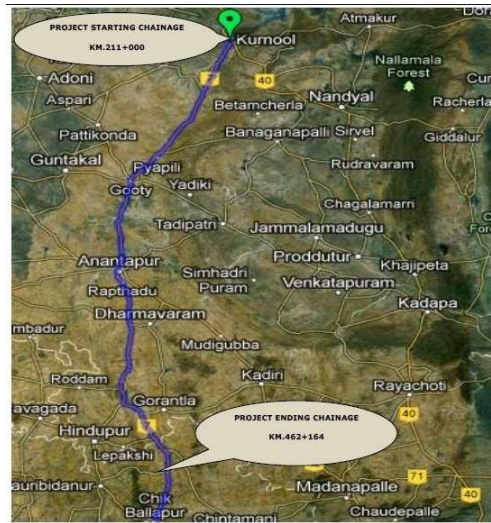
PROJECT STARTING CHAINAGE
KM.211+000

Atmakur
Dor
Kurnool
Nallamala Forest
Cur
Adoni
40
Aspari
Nandyal
Betamcherla
Racherla
Pattikonda
Banaganapalli
Sirvel
Giddalur
Guntakal
Pyapili
Rudravaram
Gooty
Yadiki
Chagalamarri
Tadipatri
Jammalamadugu
Proddutur
Khajipeta
Anantapur
Simhadri Puram
Venkatapuram
Rapthadu
Kadapa
mbadur
Dharmavaram
Mudigubba
Kadiri
Roddam
Rayachoti
Gorantla
avagada
40
Hindupur
PROJECT ENDING CHAINAGE
KM.462+164
Lepakshi
71
aunbidanur
Madanapalle
Chik Ballapur
40
Chintamani
Chaudepalle